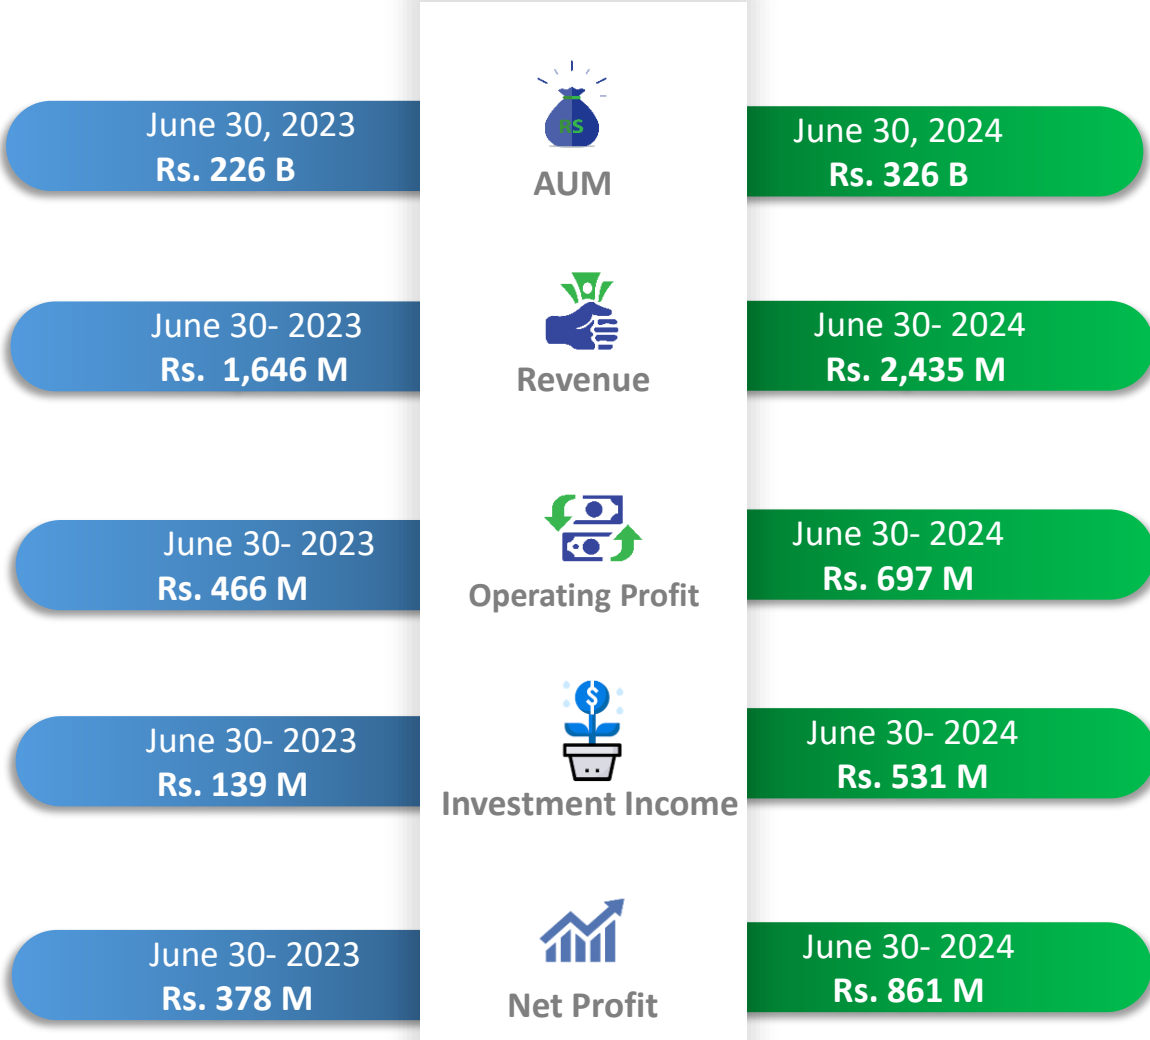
June 30, 2023
Rs. 226 B

RS
AUM

June 30, 2024
Rs. 326 B

June 30- 2023
Rs. 1,646 M

Revenue

June 30- 2024
Rs. 2,435 M

June 30- 2023
Rs. 466 M

Operating Profit

June 30- 2024
Rs. 697 M

June 30- 2023
Rs. 139 M

$
Investment Income

June 30- 2024
Rs. 531 M

June 30- 2023
Rs. 378 M

Net Profit

June 30- 2024
Rs. 861 M